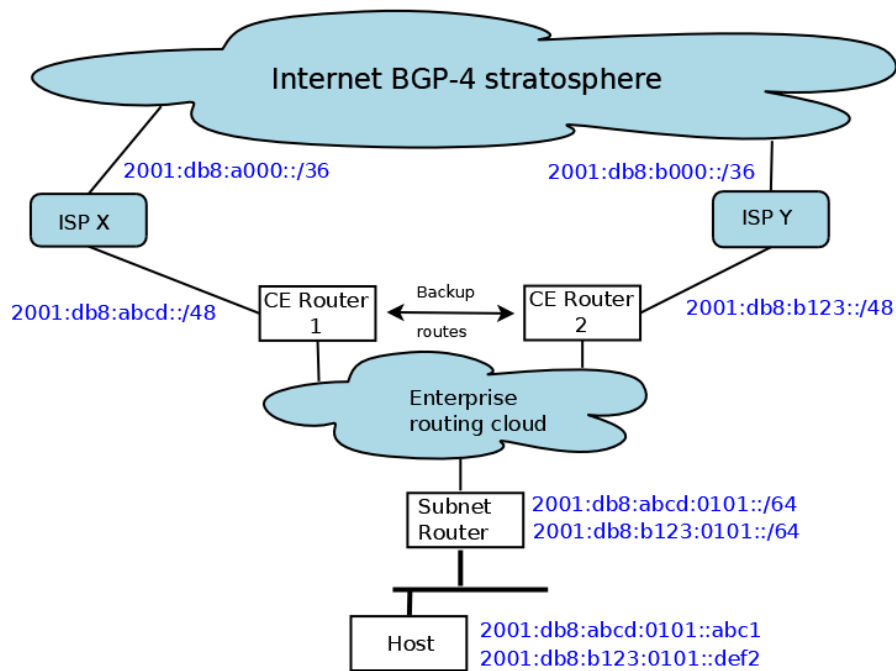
Internet BGP-4 stratosphere

2001:db8:a000::/36

2001:db8:b000::/36

ISP X

ISP Y

2001:db8:abcd::/48

CE Router 1

Backup

routes

CE Router 2

2001:db8:b123::/48

Enterprise routing cloud

Subnet Router

2001:db8:abcd:0101::/64
2001:db8:b123:0101::/64

Host

2001:db8:abcd:0101::abc1
2001:db8:b123:0101::def2